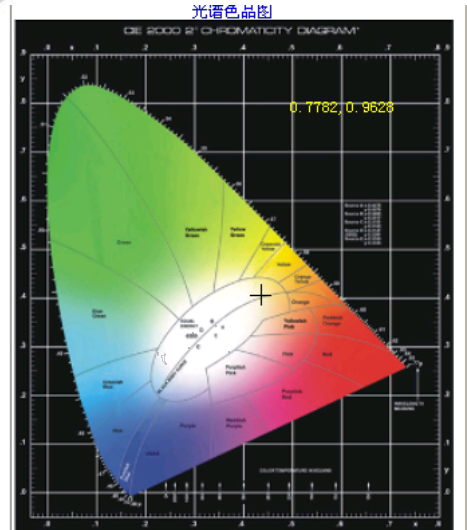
光谱色品图

CIE 2000 2° CHROMATICITY DIAGRAM*

0.7782, 0.9628

Green

Yellowish Green

Yellow Green

Greenish Yellow

Yellow

Orange Yellow

Orange

Blue Green

Yellowish Pink

Reddish Orange

Pink

Red

Greenish Blue

Purplish Pink

Purplish Red

Blue

Purple

Reddish Purple

Violet

.8

.7

.6

.5

.4

.3

.2

.1

.0

.1

.2

.3

.4

.5

.6

.7

.8

x

y

COLOR TEMPERATURE IN KELVINS